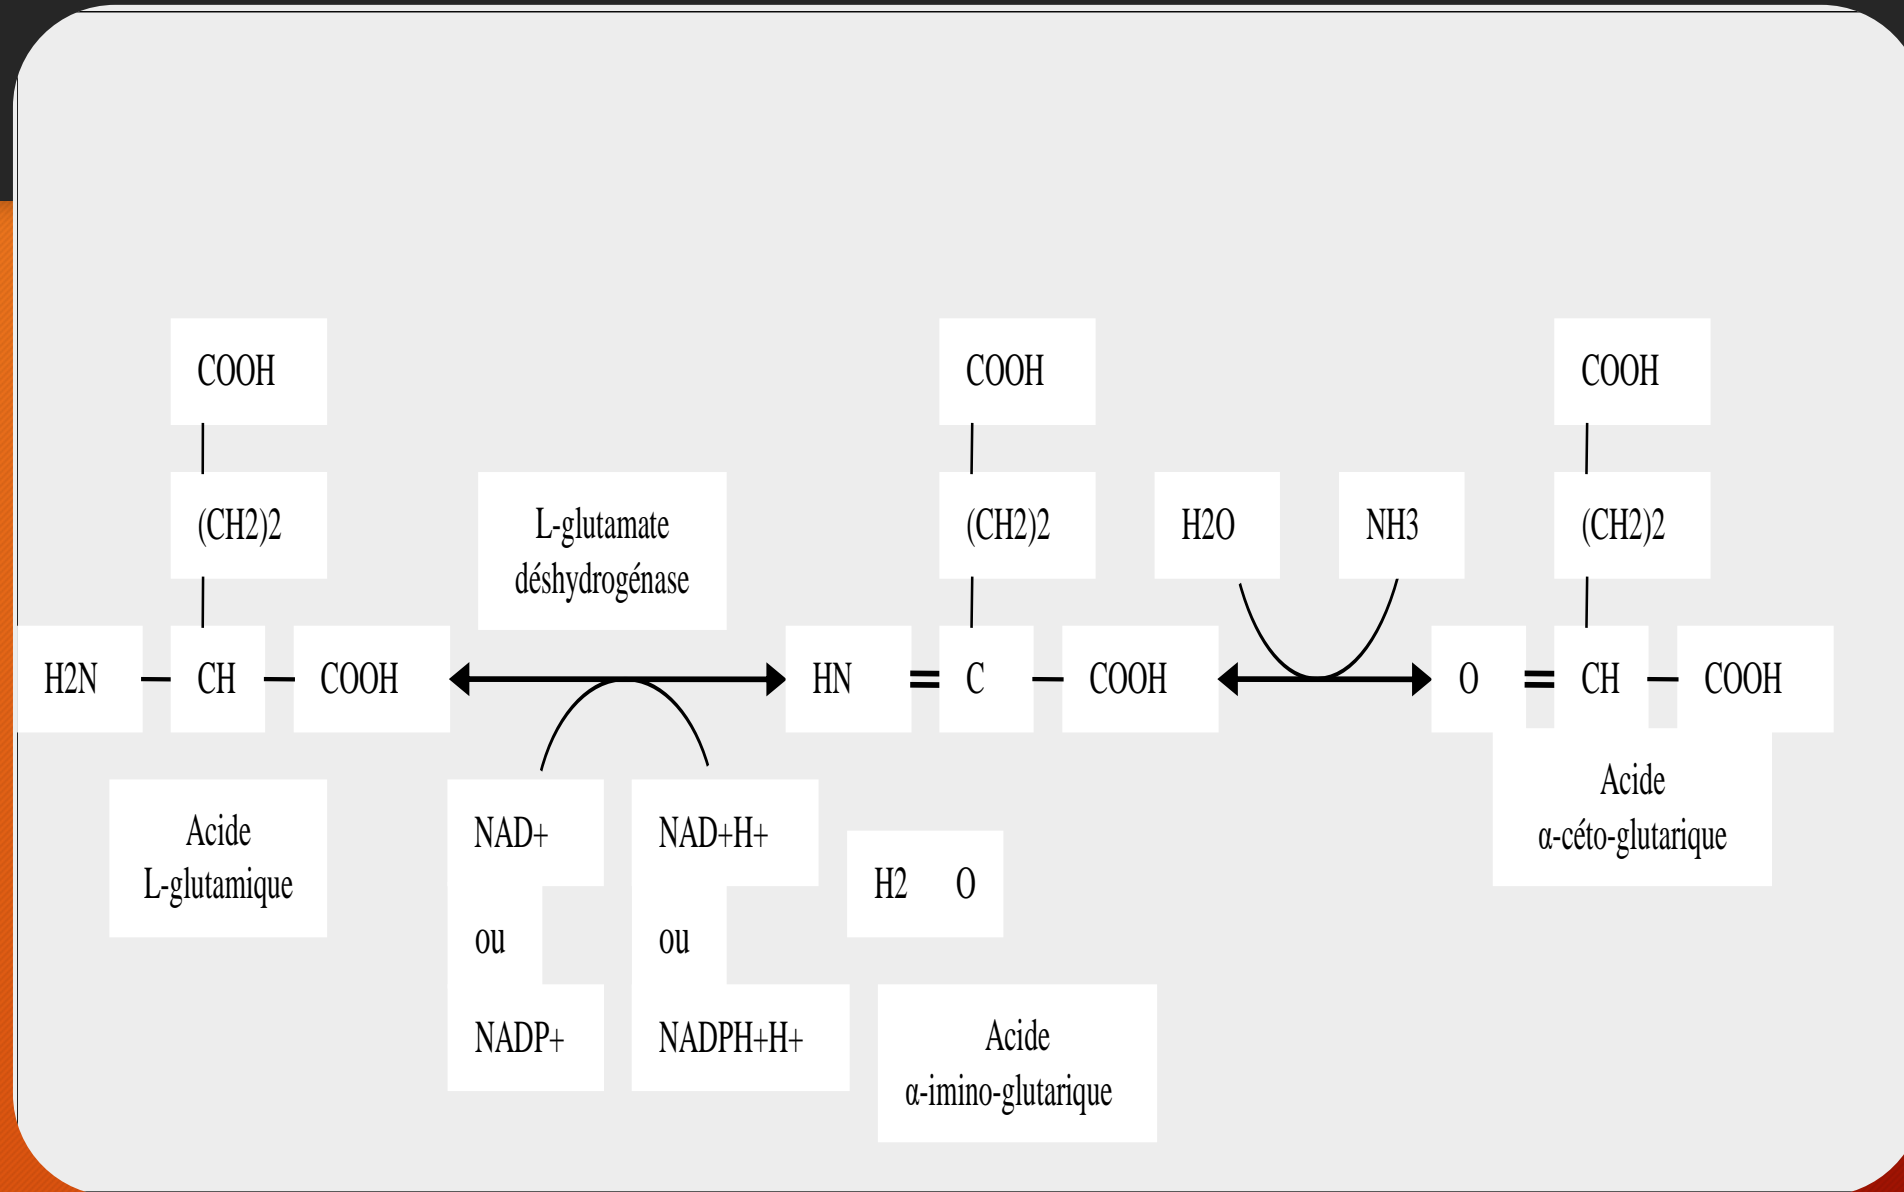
COOH

(CH2)2

H2N — CH — COOH

Acide
L-glutamique

L-glutamate
déshydrogénase

NAD+
ou
NADP+

NAD+H+
ou
NADPH+H+

COOH

(CH2)2

HN = C — COOH

H2 O

Acide
α-imino-glutarique

H2O

NH3

COOH

(CH2)2

O = CH — COOH

Acide
α-céto-glutarique